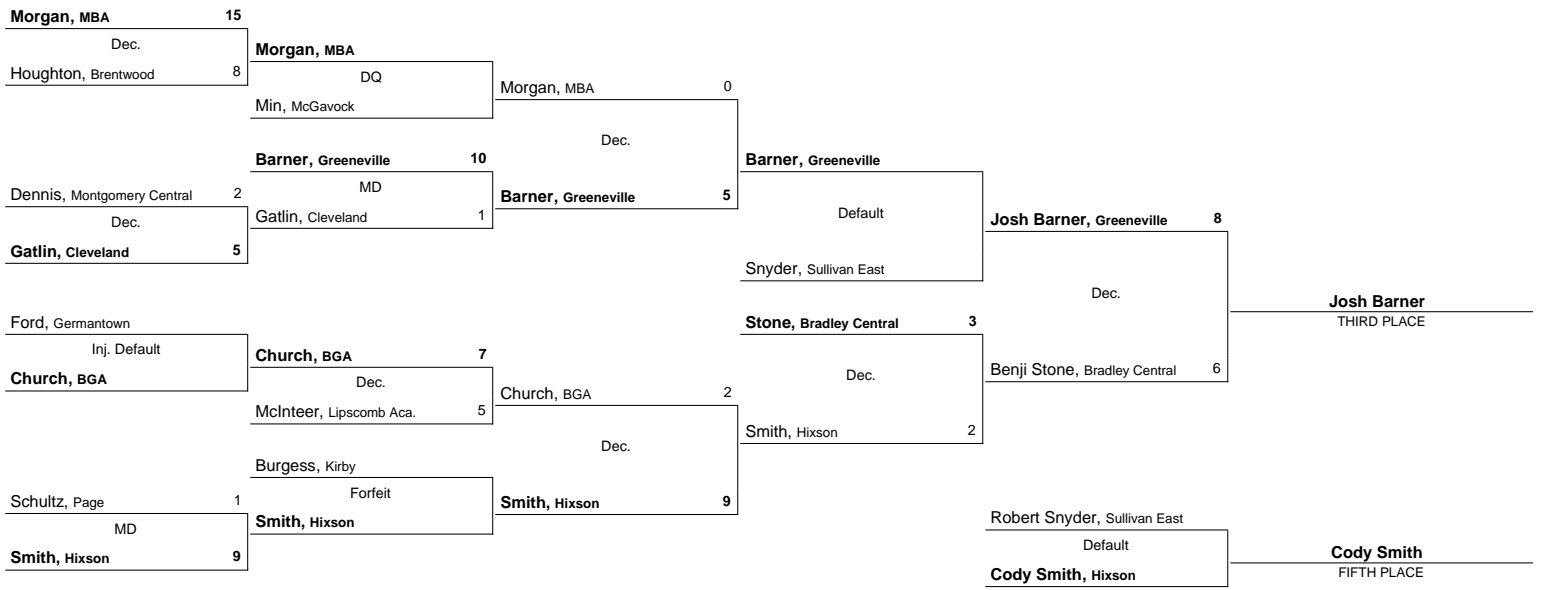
Morgan, MBA 15
Dec.
Houghton, Brentwood 8

Dennis, Montgomery Central 2
Dec.
Gatlin, Cleveland 5

Ford, Germantown
Inj. Default
Church, BGA

Schultz, Page 1
MD
Smith, Hixson 9

Morgan, MBA
DQ
Min, McGavock

Barner, Greeneville 10
MD
Gatlin, Cleveland 1

Church, BGA 7
Dec.
McInteer, Lipscomb Aca. 5

Burgess, Kirby
Forfeit
Smith, Hixson

Morgan, MBA 0
Dec.
Barner, Greeneville 5

Church, BGA 2
Dec.
Smith, Hixson 9

Barner, Greeneville
Default
Snyder, Sullivan East

Stone, Bradley Central 3
Dec.
Smith, Hixson 2

Josh Barner, Greeneville 8
Dec.
Benji Stone, Bradley Central 6

Josh Barner
THIRD PLACE

Robert Snyder, Sullivan East
Default
Cody Smith, Hixson

Cody Smith
FIFTH PLACE